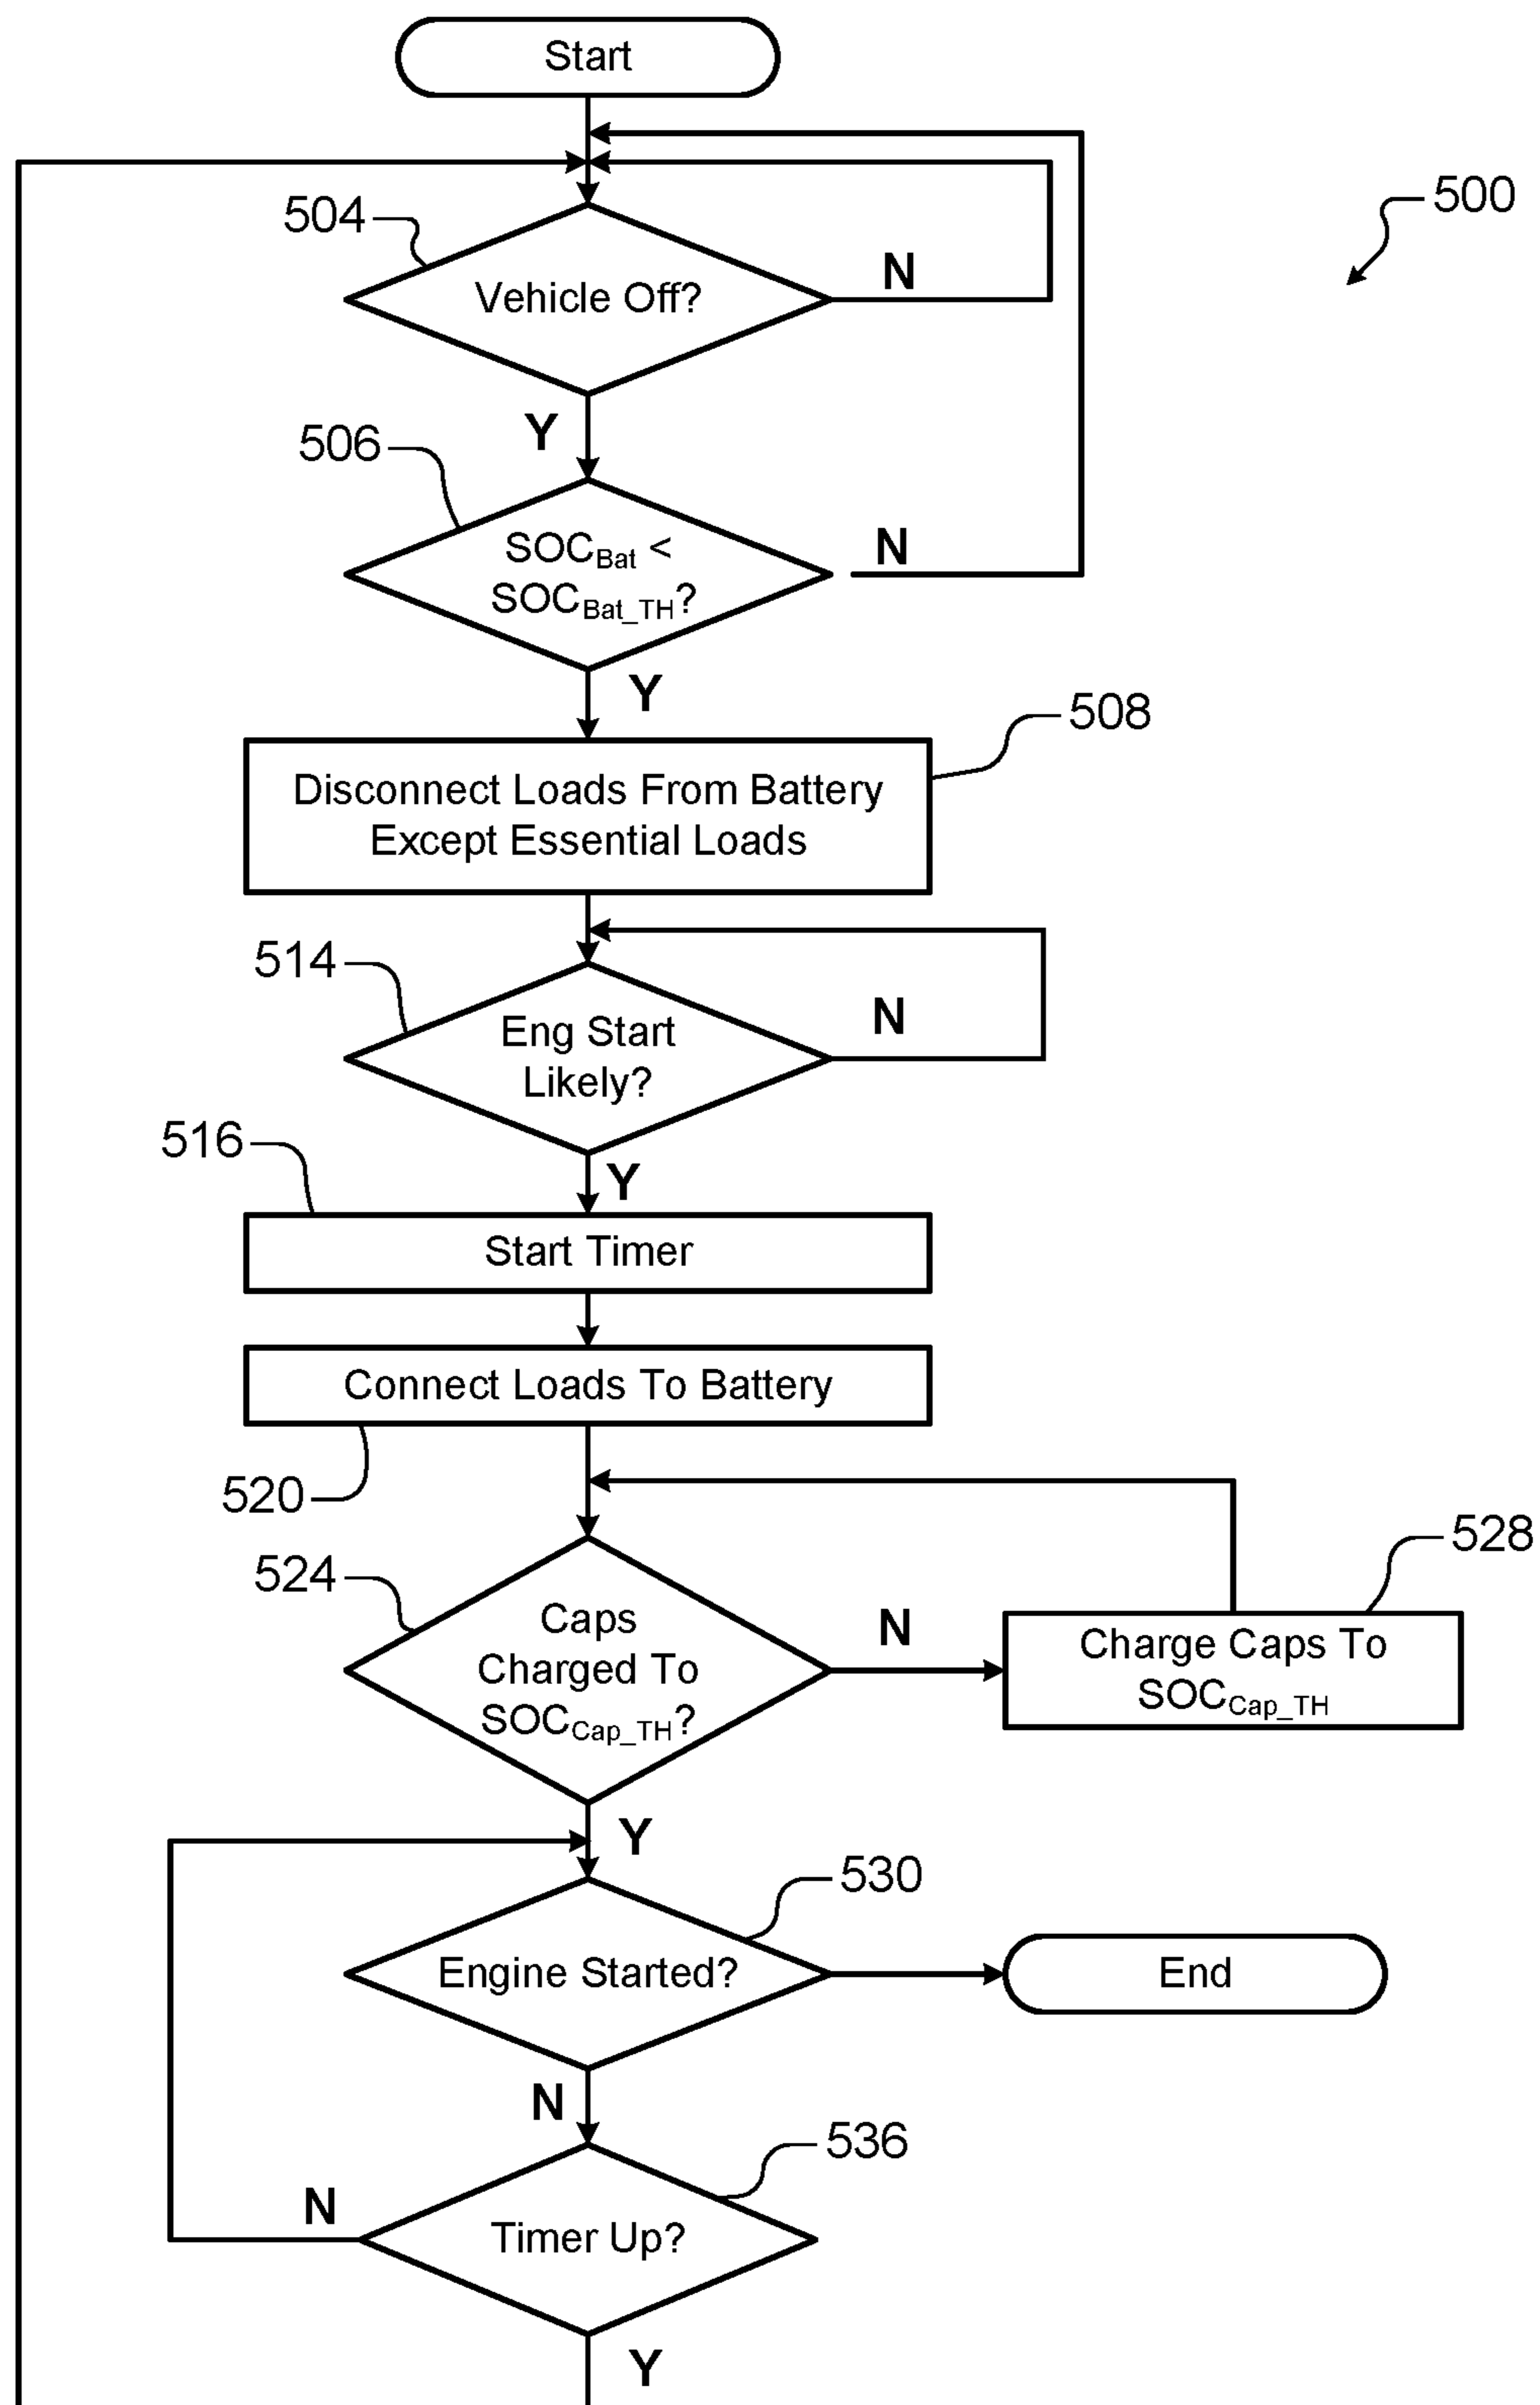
Start

500

504

Vehicle Off?

N

Y

506

$SOC_{Bat}$ < $SOC_{Bat\_TH}$?

N

Y

508

Disconnect Loads From Battery Except Essential Loads

514

Eng Start Likely?

N

Y

516

Start Timer

Connect Loads To Battery

520

528

524

Caps Charged To $SOC_{Cap\_TH}$?

N

Charge Caps To $SOC_{Cap\_TH}$

Y

530

Engine Started?

End

N

536

N

Timer Up?

Y